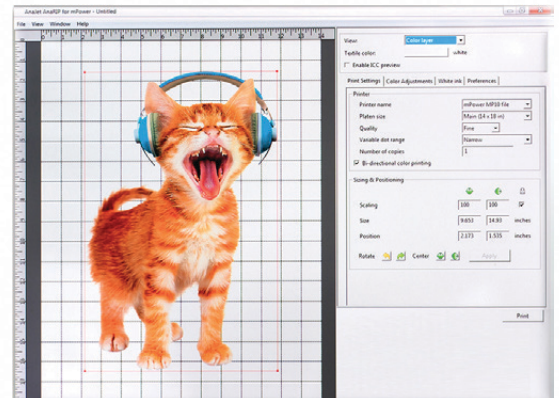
AnaJet AnaRIP for mPower - Untitled

File View Window Help

View: Color layer

Textile color: White

Enable ICC preview

Print Settings | Color Adjustments | White ink | Preferences

Printer

Printer name: mPower MP10 file

Platen size: Main (14 x 18 in)

Quality: Fine

Variable dot range: Narrow

Number of copies: 1

Bi-directional color printing

Sizing & Positioning

Scaling: 100 100

Size: 9.653 14.93 inches

Position: 2.173 1.535 inches

Rotate Center Apply

Print